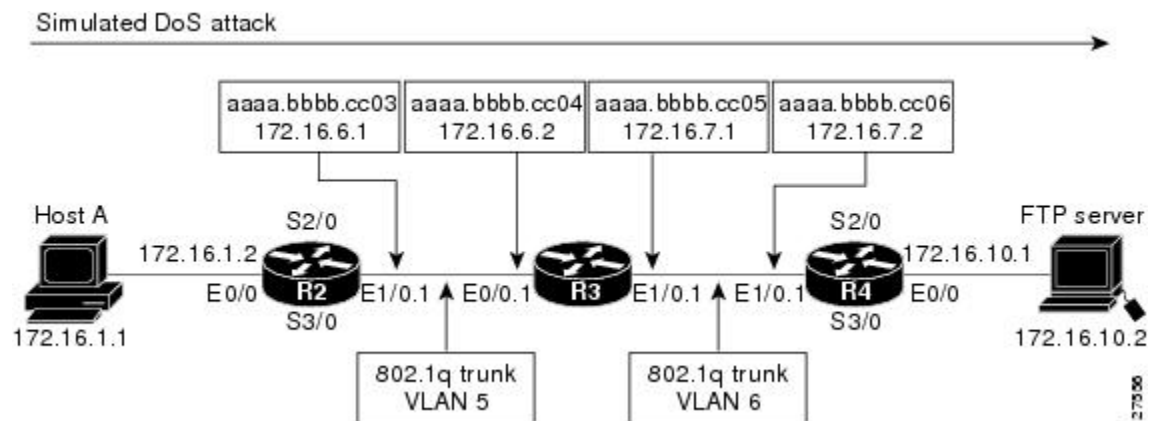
Simulated DoS attack

aaaa.bbbb.cc03
172.16.6.1

aaaa.bbbb.cc04
172.16.6.2

aaaa.bbbb.cc05
172.16.7.1

aaaa.bbbb.cc06
172.16.7.2

Host A
172.16.1.2
E0/0
172.16.1.1

S2/0
R2
S3/0
E1/0.1

E0/0.1
R3
E1/0.1

E1/0.1
S2/0
R4
S3/0
E0/0

FTP server
172.16.10.1
172.16.10.2

802.1q trunk
VLAN 5

802.1q trunk
VLAN 6

27558